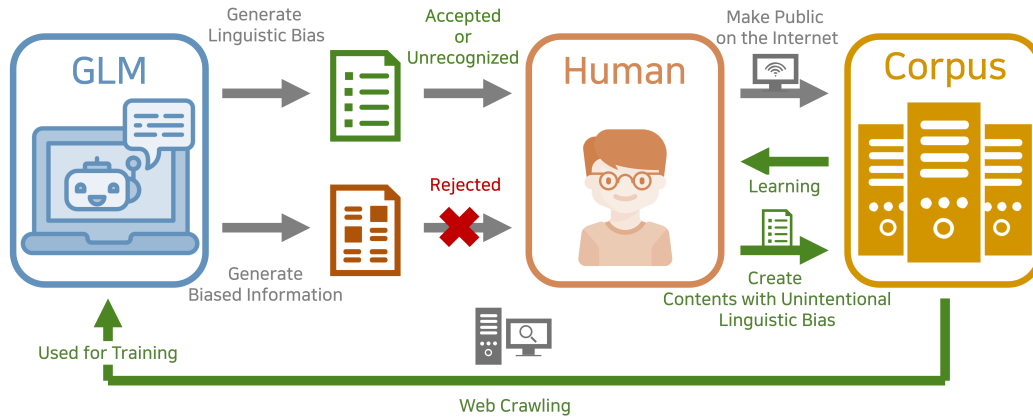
GLM

Generate Linguistic Bias

Accepted or Unrecognized

Human

Make Public on the Internet

Corpus

Rejected

Learning

Generate Biased Information

Create Contents with Unintentional Linguistic Bias

Used for Training

Web Crawling